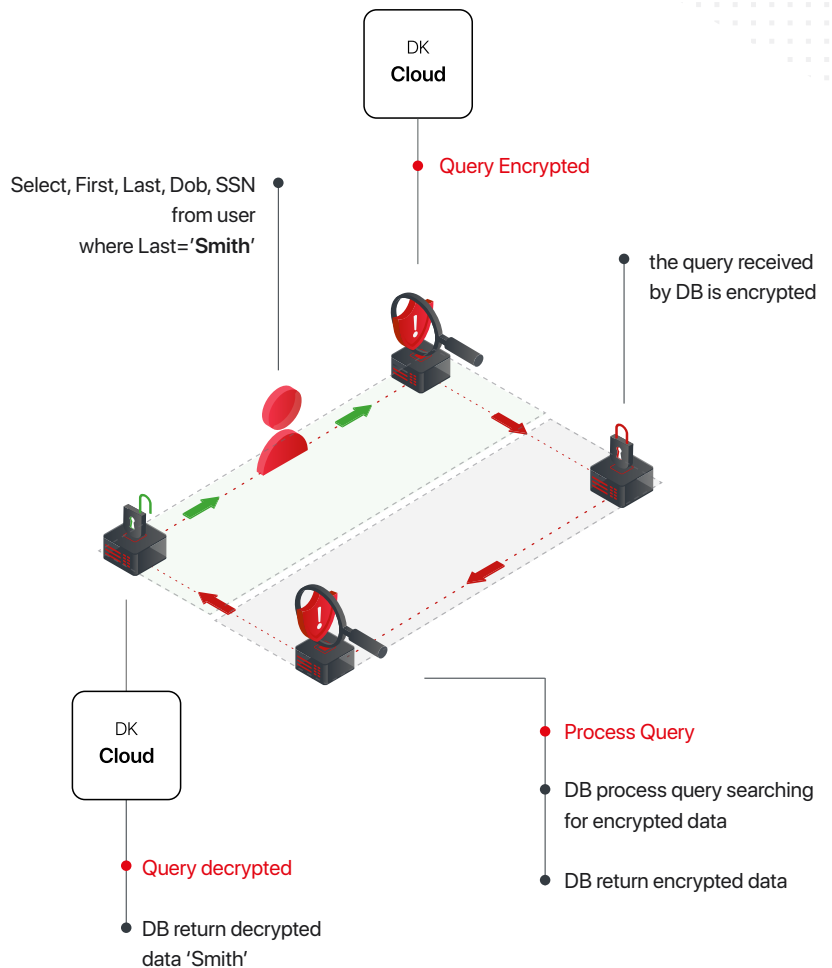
DK
Cloud

Query Encrypted

Select, First, Last, Dob, SSN from user where Last='Smith'

the query received by DB is encrypted

DK
Cloud

Process Query

DB process query searching for encrypted data

DB return encrypted data

Query decrypted

DB return decrypted data 'Smith'